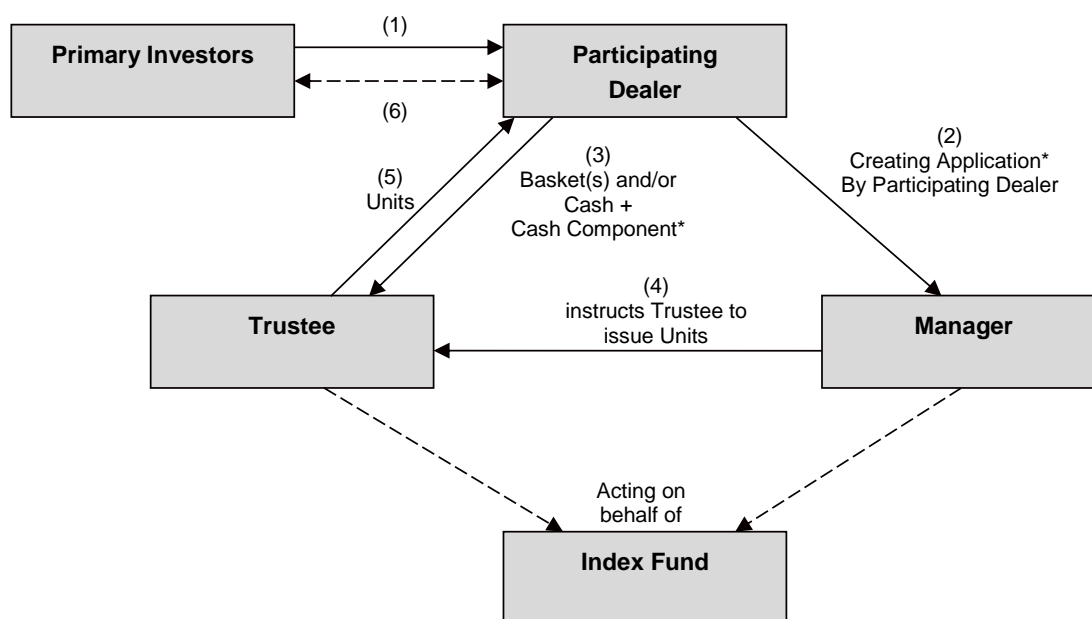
Primary Investors

(1)

Participating Dealer

(6)

(2)
Creating Application*
By Participating Dealer

(5)
Units

(3)
Basket(s) and/or
Cash +
Cash Component*

(4)
instructs Trustee to
issue Units

Trustee

Manager

Acting on
behalf of

Index Fund